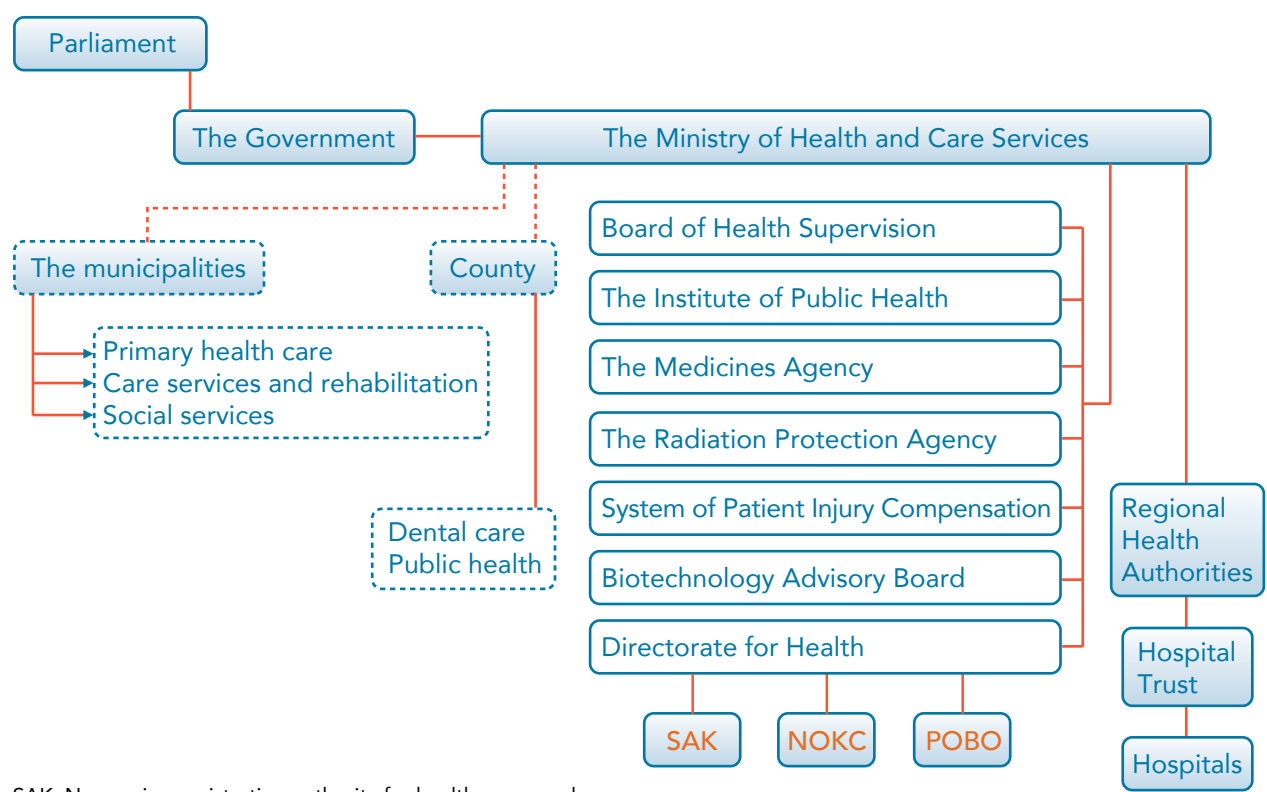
Parliament

The Government

The Ministry of Health and Care Services

The municipalities

County

Primary health care
Care services and rehabilitation
Social services

Dental care
Public health

Board of Health Supervision

The Institute of Public Health

The Medicines Agency

The Radiation Protection Agency

System of Patient Injury Compensation

Biotechnology Advisory Board

Directorate for Health

SAK

NOKC

POBO

Regional Health Authorities

Hospital Trust

Hospitals

SAK: Norwegian registration authority for health personnel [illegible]